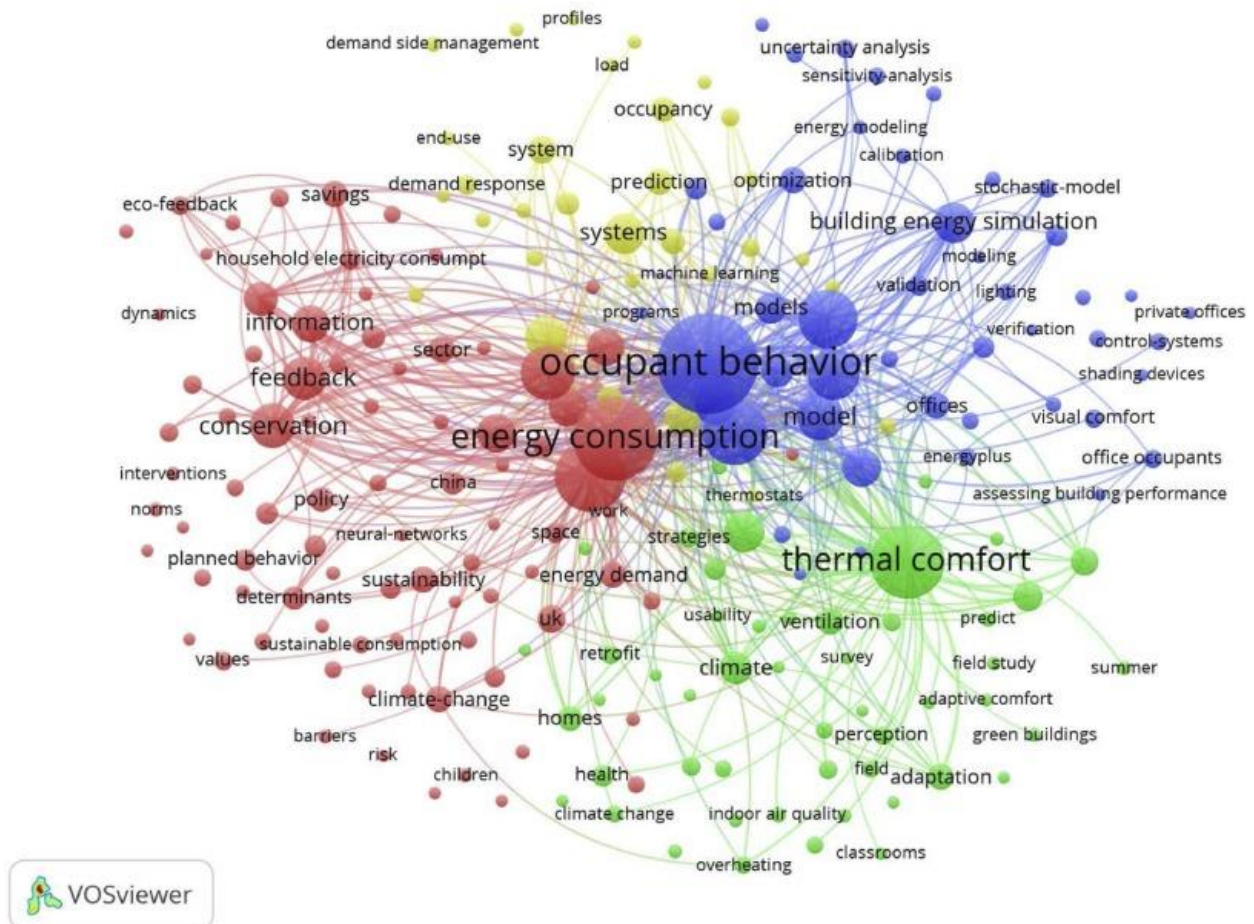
profiles
demand side management
load
uncertainty analysis
sensitivity-analysis
occupancy
energy modeling
end-use
calibration
system
demand response
prediction
optimization
stochastic-model
eco-feedback
savings
building energy simulation
systems
household electricity consumpt
machine learning
modeling
validation
lighting
dynamics
programs
models
private offices
information
verification
control-systems
sector
occupant behavior
feedback
shading devices
offices
conservation
energy consumption
model
visual comfort
interventions
energyplus
office occupants
china
thermostats
norms
policy
assessing building performance
work
neural-networks
space
strategies
planned behavior
thermal comfort
sustainability
energy demand
determinants
usability
ventilation
predict
uk
sustainable consumption
retrofit
values
survey
field study
climate
summer
climate-change
adaptive comfort
homes
barriers
perception
green buildings
risk
field
children
health
adaptation
climate change
indoor air quality
overheating
classrooms
VOSviewer